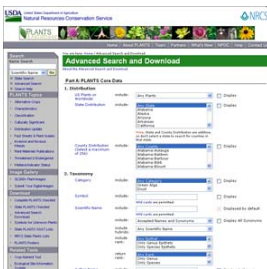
USDA United States Department of Agriculture
Natural Resources Conservation Service
NRCS

PLANTS

Home | About PLANTS | Team | Partners | What's New | NPDC | Help | Contact Us

Search
Name Search
Scientific Name Go
State Search
Advanced Search
Search Help

You are here: Home / Advanced Search and Download

Advanced Search and Download

Read the Advanced Search and Download

Part A: PLANTS Core Data

1. Distribution

US Plants or Worldwide includes Any Plants Display

State Distribution includes Any State
Alabama
Alaska
Arizona
Arkansas
California
Display

Note: State and County Distributions are additive, that is, they are combined with "OR".

County Distribution (Select a maximum of 20) includes Any County
Alabama:Autauga
Alabama:Baldwin
Alabama:Barbour
Alabama:Bibb
Alabama:Blount
Display

2. Taxonomy

Category includes Any Category
Green Alga
Dicot
Display

Symbol includes Display
Wild cards are permitted

Scientific Name includes Displayed by default
Wild cards are permitted

includes Accepted Names and Synonyms Display All Synonyms

includes Any Specific Rank Display

includes Any Genus
Only Genus
Only Species
Only Species Epithets
Display